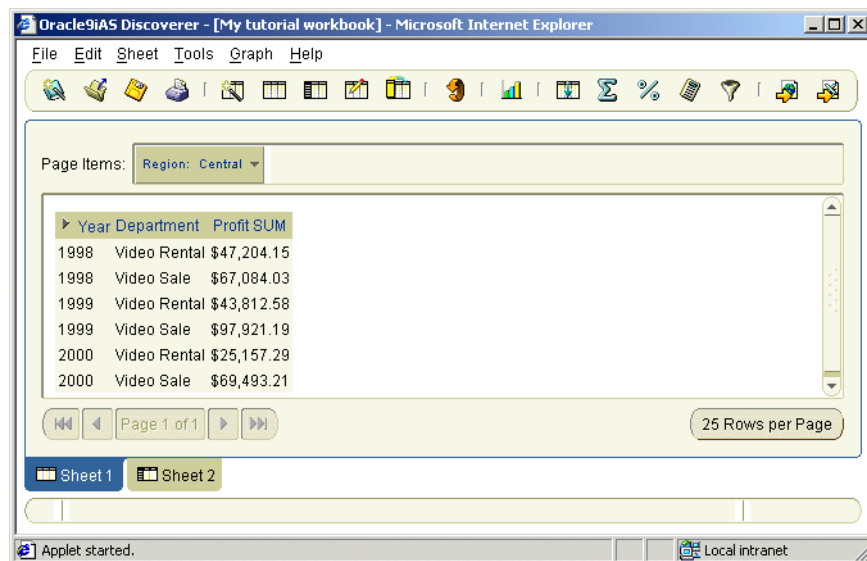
Oracle9iAS Discoverer - [My tutorial workbook] - Microsoft Internet Explorer

File Edit Sheet Tools Graph Help

Page Items: Region: Central

| Year | Department | Profit SUM |
|---|---|---|
| 1998 | Video Rental | $47,204.15 |
| 1998 | Video Sale | $67,084.03 |
| 1999 | Video Rental | $43,812.58 |
| 1999 | Video Sale | $97,921.19 |
| 2000 | Video Rental | $25,157.29 |
| 2000 | Video Sale | $69,493.21 |

Page 1 of 1

25 Rows per Page

Sheet 1 Sheet 2

Applet started.

Local intranet